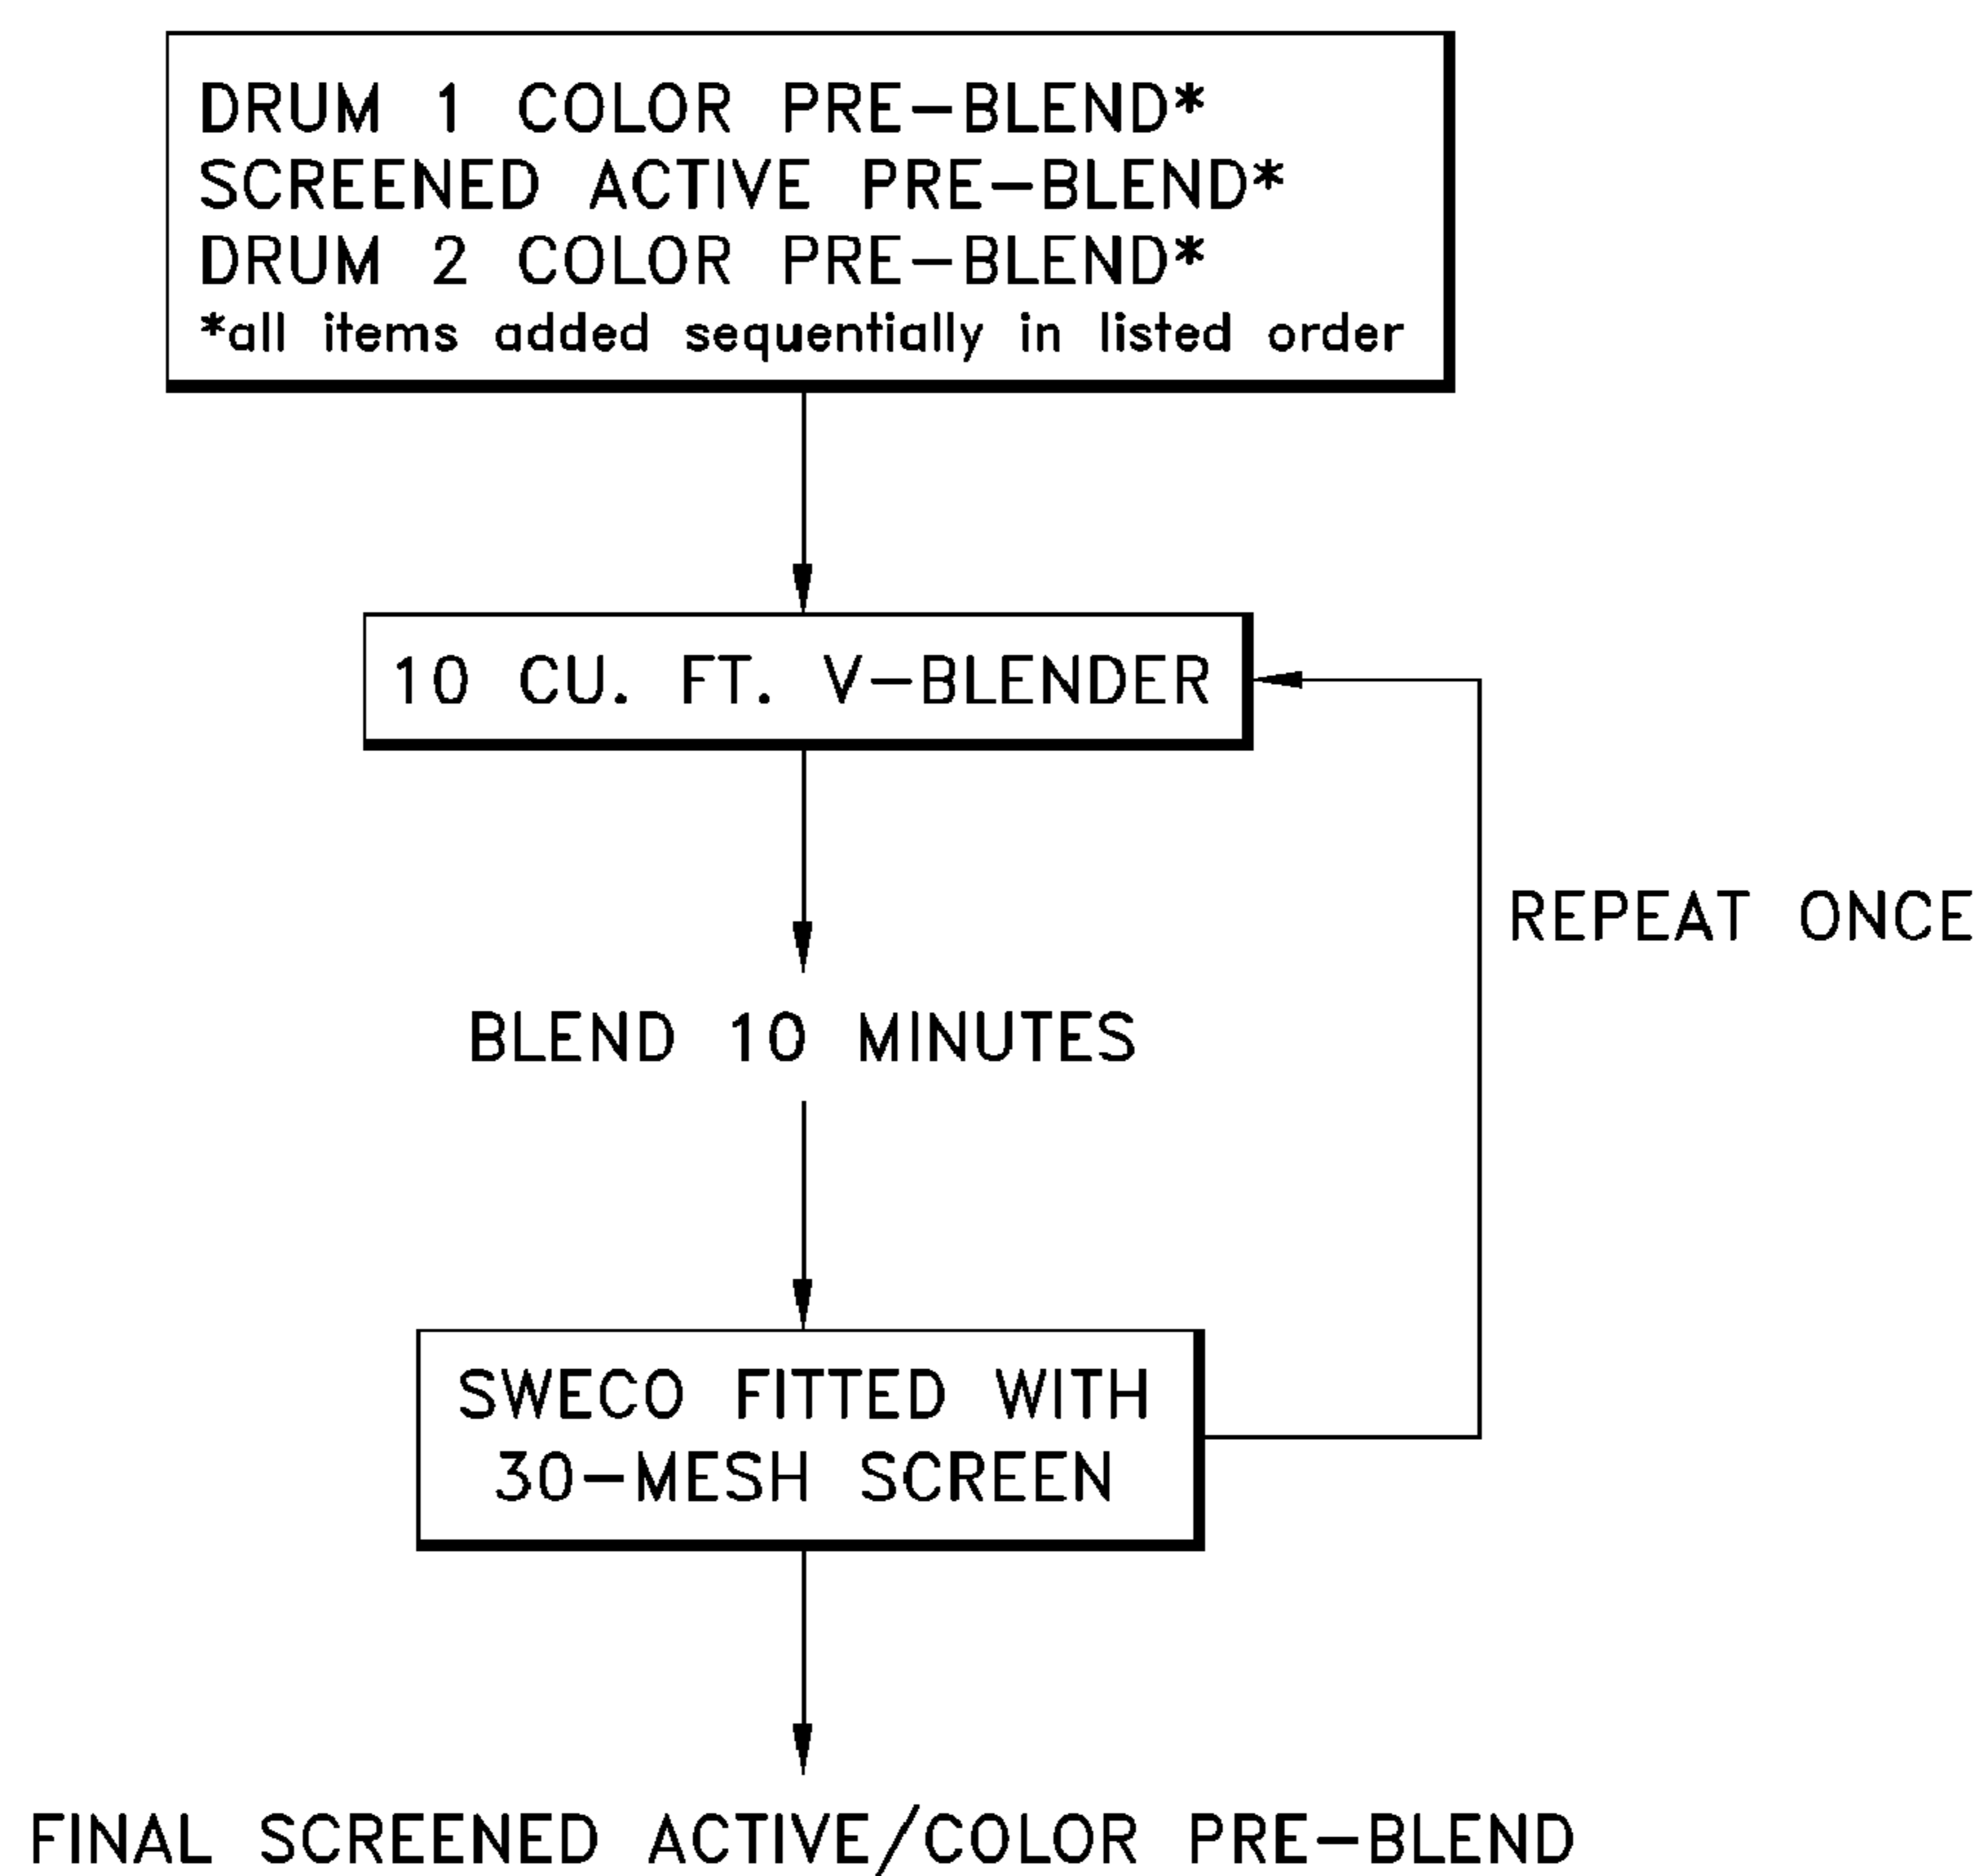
DRUM 1 COLOR PRE-BLEND*
SCREENED ACTIVE PRE-BLEND*
DRUM 2 COLOR PRE-BLEND*
*all items added sequentially in listed order

10 CU. FT. V-BLENDER

REPEAT ONCE

BLEND 10 MINUTES

SWECO FITTED WITH 30-MESH SCREEN

FINAL SCREENED ACTIVE/COLOR PRE-BLEND